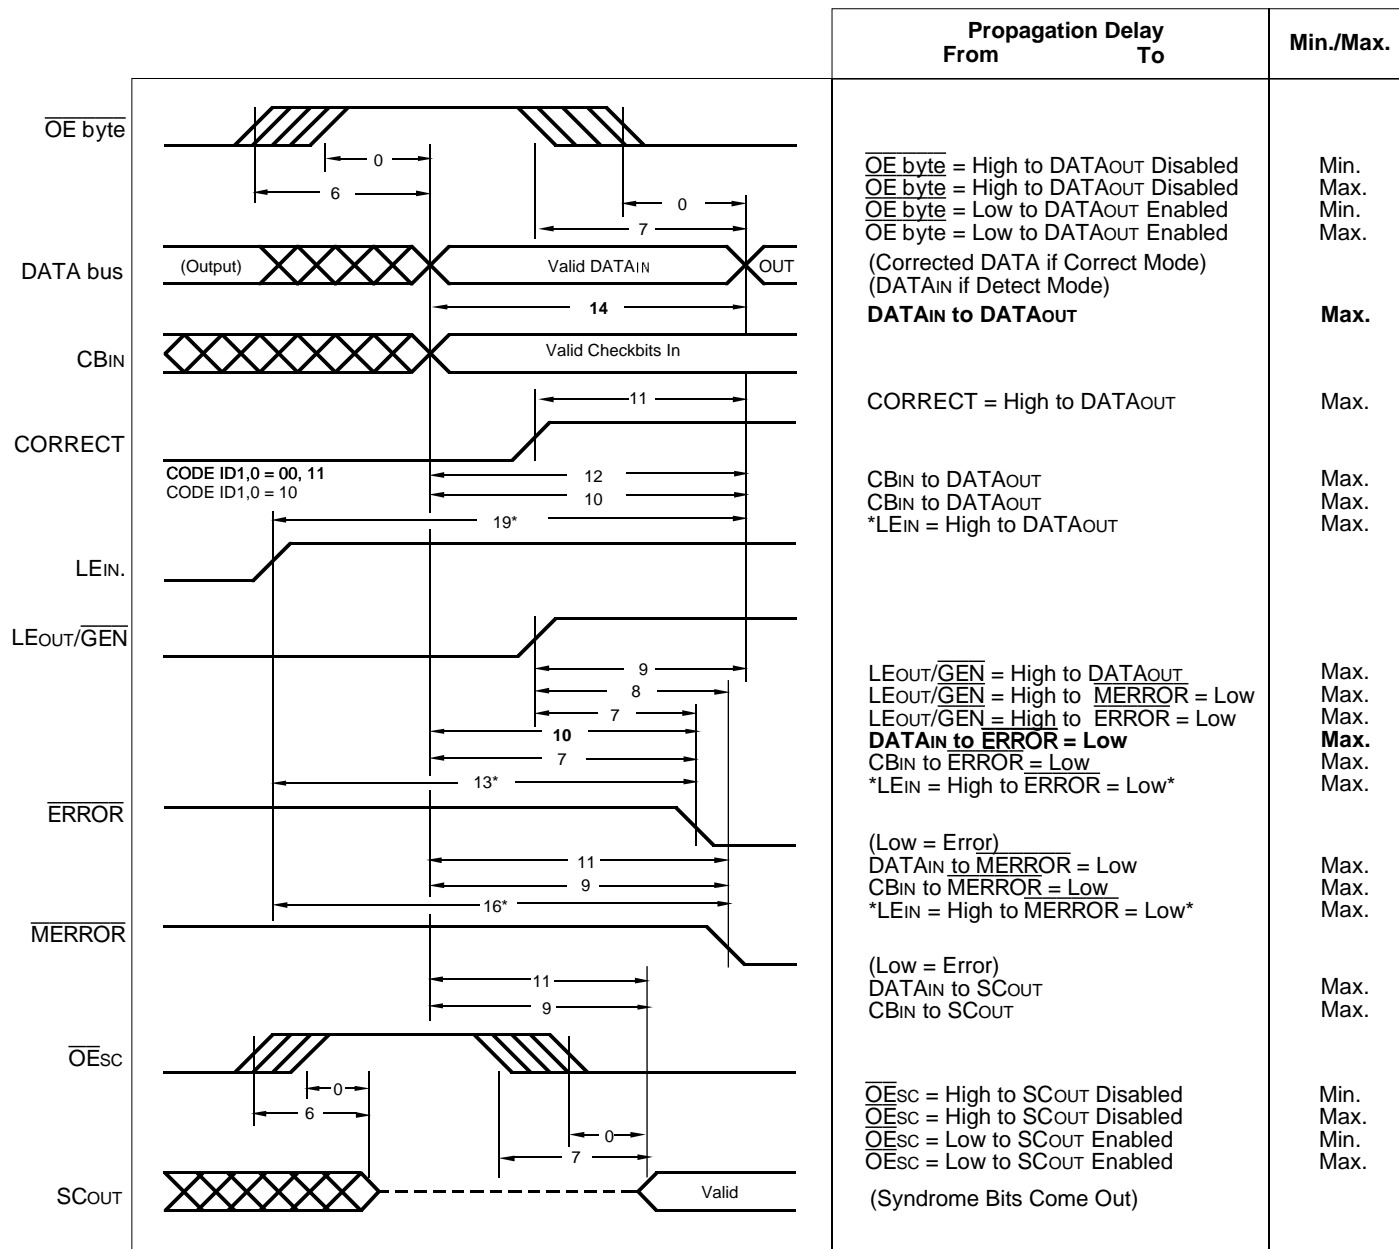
| Propagation Delay From To | Min./Max. |
|---|---|

$\overline{\text{OE byte}}$

0

6

0

7

DATA bus

(Output)

Valid DATAIN

OUT

14

CBIN

Valid Checkbits In

11

CORRECT

CODE ID1,0 = 00, 11

CODE ID1,0 = 10

12

10

19*

LEIN.

LEOUT/$\overline{\text{GEN}}$

9

8

7

10

7

13*

$\overline{\text{ERROR}}$

11

9

16*

$\overline{\text{MERROR}}$

11

9

$\overline{\text{OE}}$SC

0

6

0

7

SCOUT

Valid

$\overline{\text{OE byte}}$ = High to DATAOUT Disabled Min.
$\overline{\text{OE byte}}$ = High to DATAOUT Disabled Max.
$\overline{\text{OE byte}}$ = Low to DATAOUT Enabled Min.
$\overline{\text{OE byte}}$ = Low to DATAOUT Enabled Max.
(Corrected DATA if Correct Mode)
(DATAIN if Detect Mode)
DATAIN to DATAOUT Max.
CORRECT = High to DATAOUT Max.
CBIN to DATAOUT Max.
CBIN to DATAOUT Max.
*LEIN = High to DATAOUT Max.
LEOUT/$\overline{\text{GEN}}$ = High to DATAOUT Max.
LEOUT/$\overline{\text{GEN}}$ = High to $\overline{\text{MERROR}}$ = Low Max.
LEOUT/$\overline{\text{GEN}}$ = High to $\overline{\text{ERROR}}$ = Low Max.
DATAIN to $\overline{\text{ERROR}}$ = Low Max.
CBIN to $\overline{\text{ERROR}}$ = Low Max.
*LEIN = High to $\overline{\text{ERROR}}$ = Low* Max.
(Low = Error)
DATAIN to $\overline{\text{MERROR}}$ = Low Max.
CBIN to $\overline{\text{MERROR}}$ = Low Max.
*LEIN = High to $\overline{\text{MERROR}}$ = Low* Max.
(Low = Error)
DATAIN to SCOUT Max.
CBIN to SCOUT Max.
$\overline{\text{OE}}$SC = High to SCOUT Disabled Min.
$\overline{\text{OE}}$SC = High to SCOUT Disabled Max.
$\overline{\text{OE}}$SC = Low to SCOUT Enabled Min.
$\overline{\text{OE}}$SC = Low to SCOUT Enabled Max.
(Syndrome Bits Come Out)